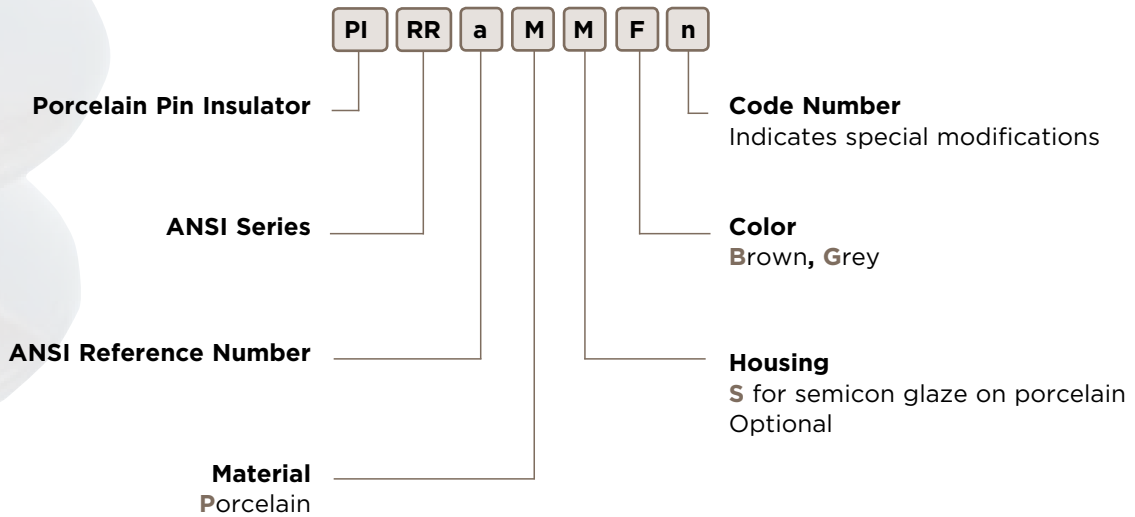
PI RR a M M F n

Porcelain Pin Insulator

Code Number
Indicates special modifications

ANSI Series

Color
Brown, Grey

ANSI Reference Number

Housing
S for semicon glaze on porcelain
Optional

Material
Porcelain